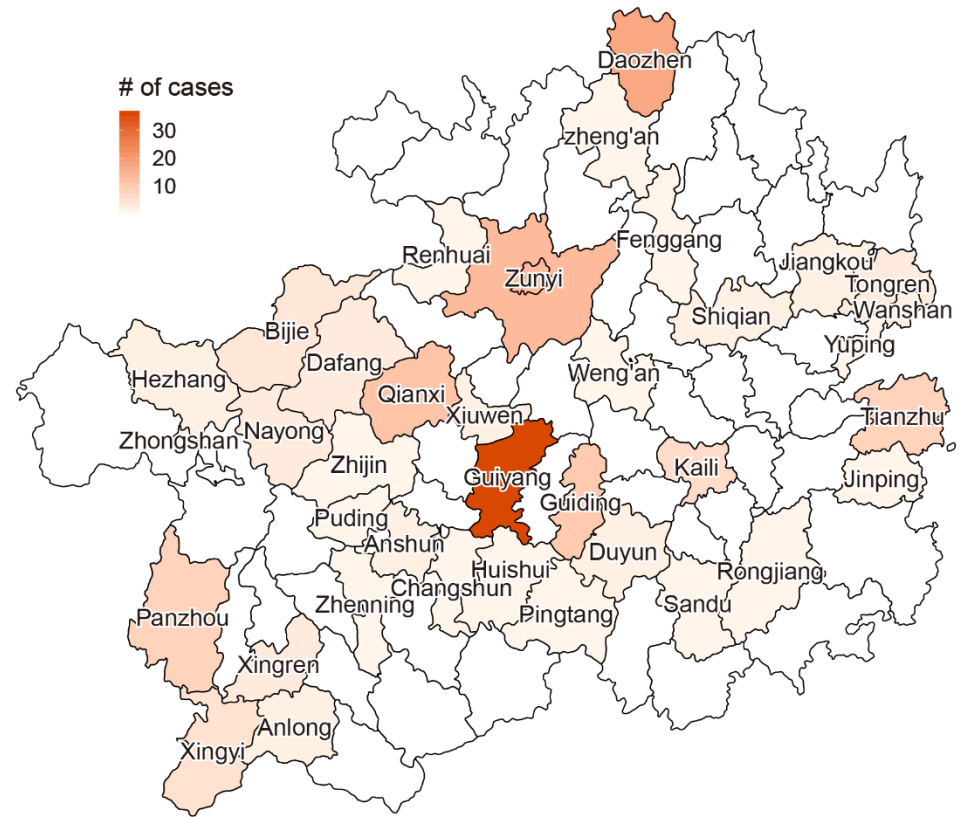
# of cases
30
20
10

Daozhen
zheng'an
Renhuai
Zunyi
Fenggang
Jiangkou
Tongren
Wanshan
Bijie
Shiqian
Yuping
Dafang
Hezhang
Qianxi
Weng'an
Xiuwen
Tianzhu
Zhongshan
Nayong
Zhijin
Guiyang
Kaili
Jinping
Guiding
Puding
Anshun
Duyun
Huishui
Rongjiang
Changshun
Zhenning
Sandu
Pingtang
Panzhou
Xingren
Anlong
Xingyi